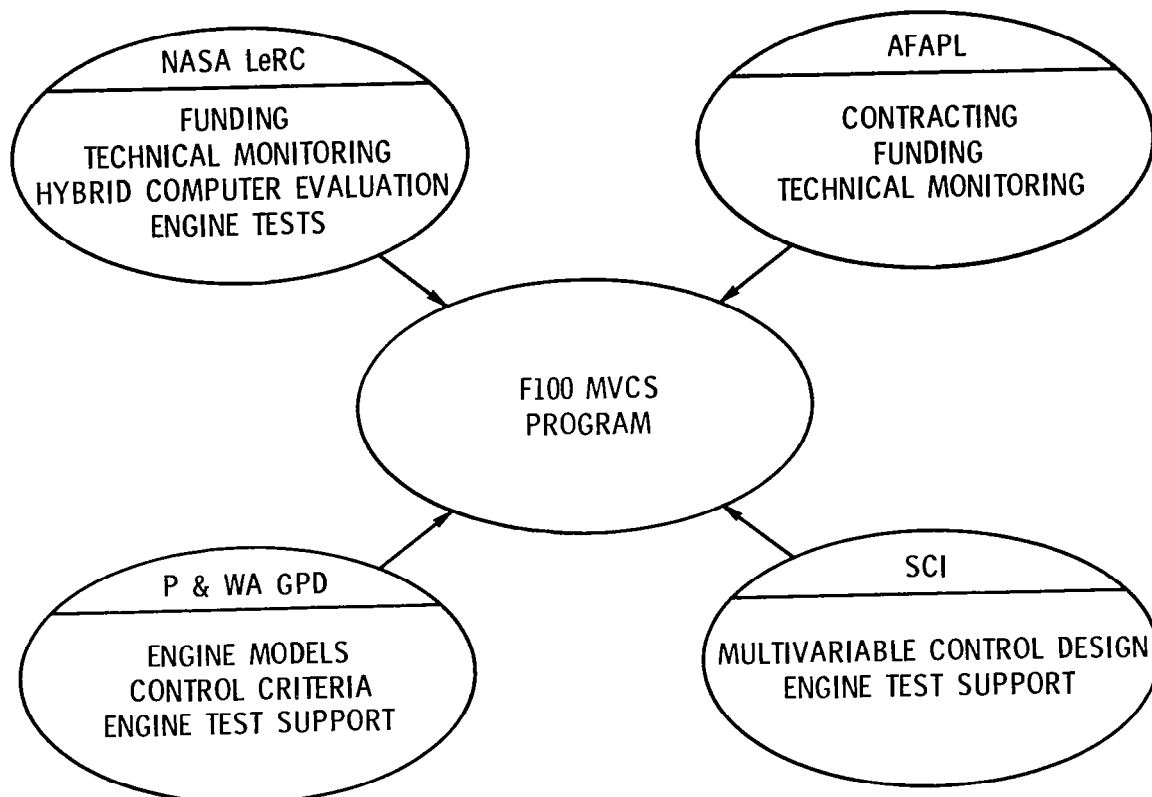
NASA LeRC

FUNDING
TECHNICAL MONITORING
HYBRID COMPUTER EVALUATION
ENGINE TESTS

AFAPL

CONTRACTING
FUNDING
TECHNICAL MONITORING

F100 MVCS
PROGRAM

P & WA GPD

ENGINE MODELS
CONTROL CRITERIA
ENGINE TEST SUPPORT

SCI

MULTIVARIABLE CONTROL DESIGN
ENGINE TEST SUPPORT